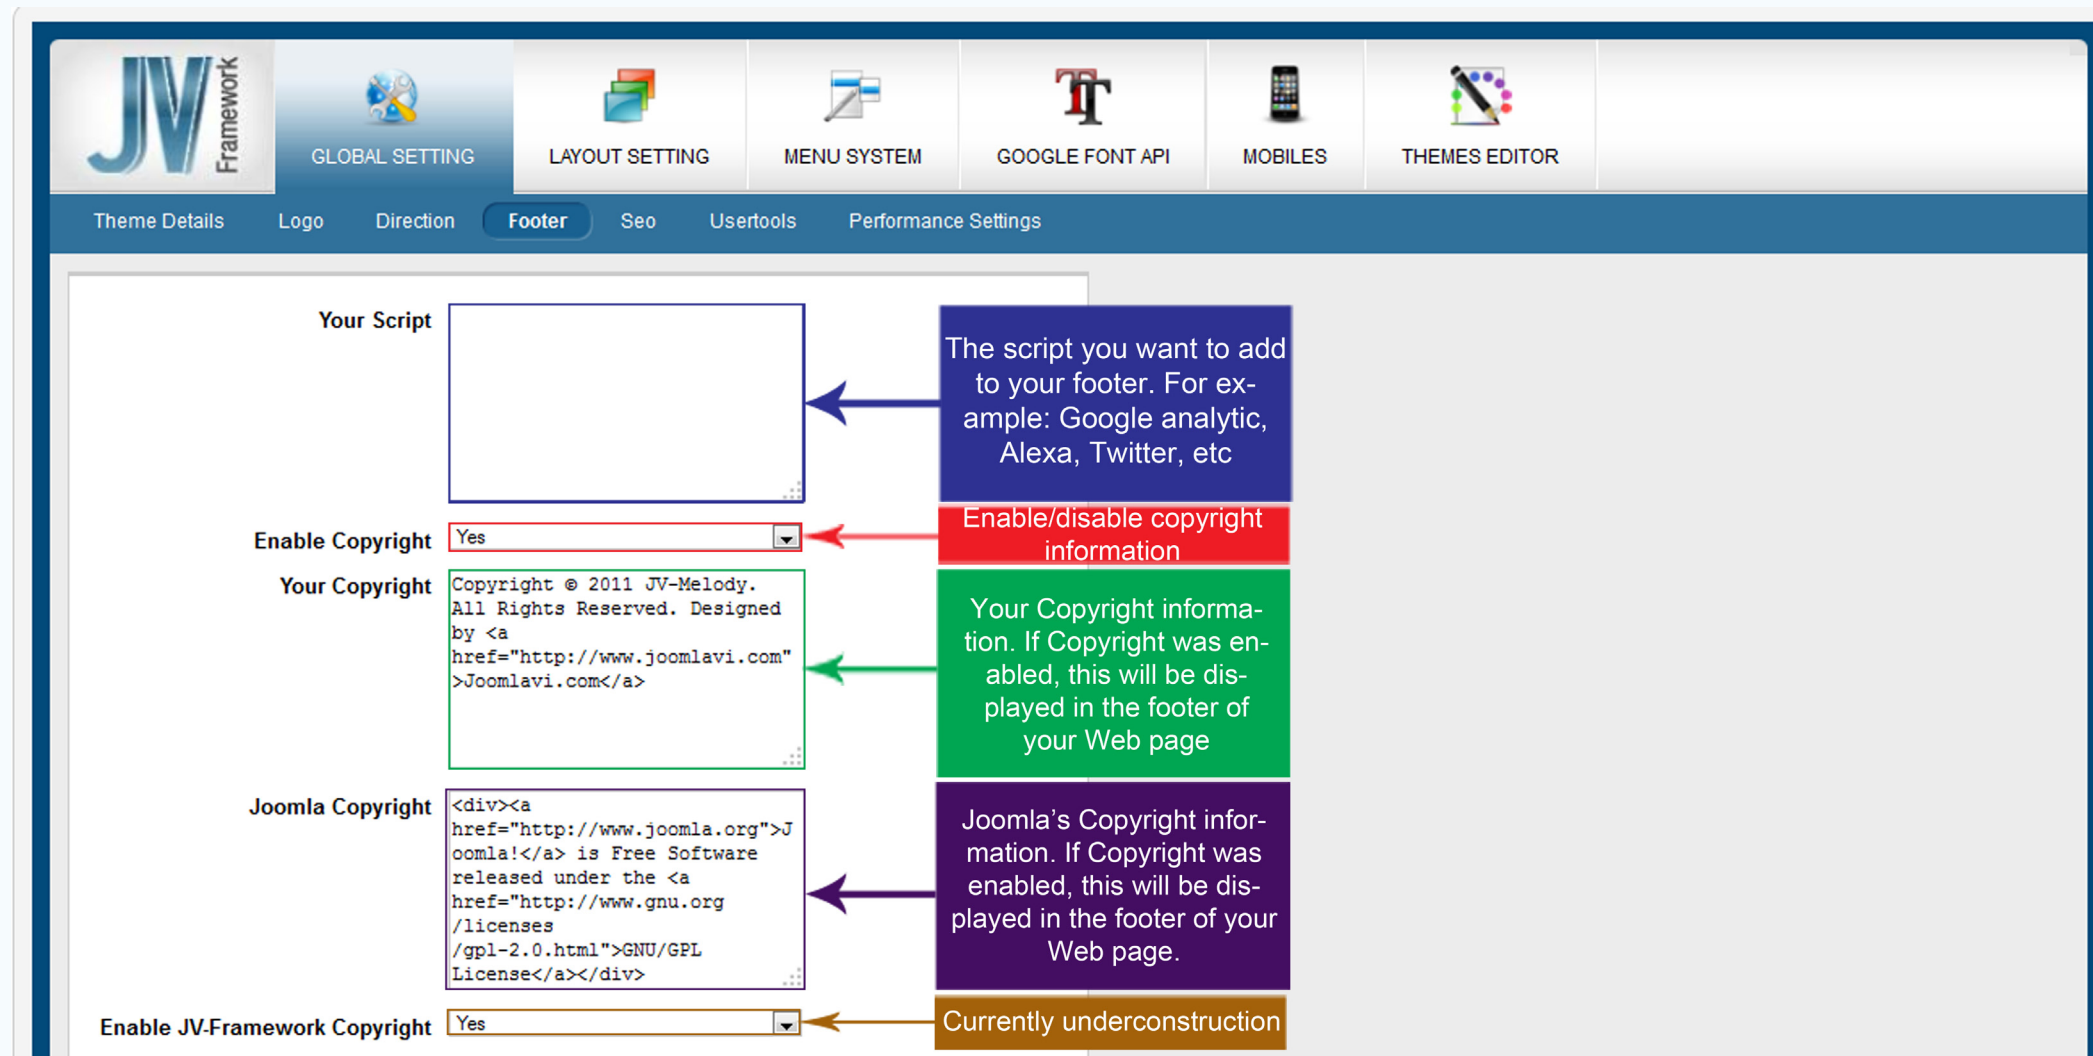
JV Framework

GLOBAL SETTING

LAYOUT SETTING

MENU SYSTEM

GOOGLE FONT API

MOBILES

THEMES EDITOR

Theme Details Logo Direction Footer Seo Usertools Performance Settings

Your Script

The script you want to add to your footer. For example: Google analytic, Alexa, Twitter, etc

Enable Copyright

Yes

Enable/disable copyright information

Your Copyright

Copyright © 2011 JV-Melody. All Rights Reserved. Designed by <a href="http://www.joomlavi.com">Joomlavi.com</a>

Your Copyright information. If Copyright was enabled, this will be displayed in the footer of your Web page

Joomla Copyright

<div><a href="http://www.joomla.org">Joomla!</a> is Free Software released under the <a href="http://www.gnu.org/licenses/gpl-2.0.html">GNU/GPL License</a></div>

Joomla's Copyright information. If Copyright was enabled, this will be displayed in the footer of your Web page.

Enable JV-Framework Copyright

Yes

Currently underconstruction